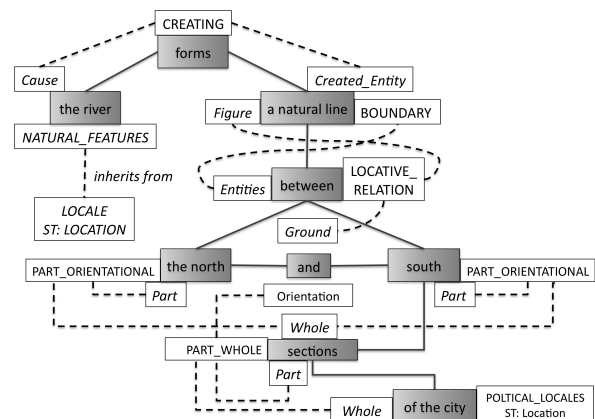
CREATING
forms
Cause
Created_Entity
the river
Figure
a natural line
BOUNDARY
NATURAL_FEATURES
inherits from
Entities
between
LOCATIVE_ RELATION
LOCALE
ST: LOCATION
Ground
PART_ORIENTATIONAL
the north
and
south
PART_ORIENTATIONAL
Part
Orientation
Part
Whole
PART_WHOLE
sections
Part
Whole
of the city
POLTICAL_LOCALES
ST: Location